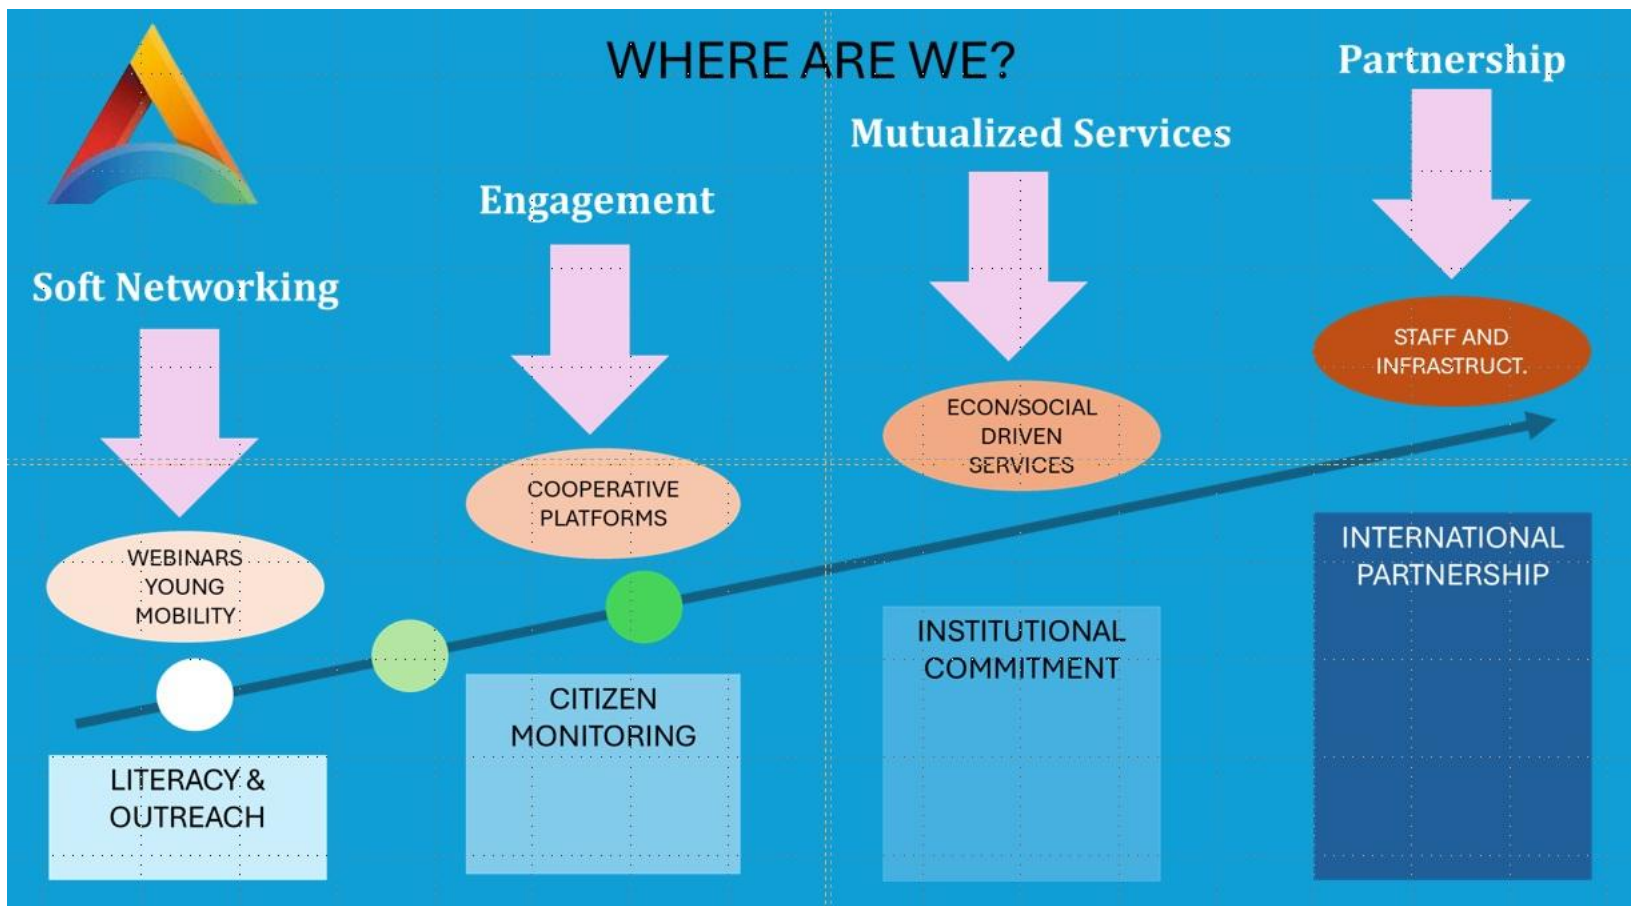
WHERE ARE WE?

Soft Networking

WEBINARS
YOUNG
MOBILITY

LITERACY &
OUTREACH

Engagement

COOPERATIVE
PLATFORMS

CITIZEN
MONITORING

Mutualized Services

ECON/SOCIAL
DRIVEN
SERVICES

INSTITUTIONAL
COMMITMENT

Partnership

STAFF AND
INFRASTRUCT.

INTERNATIONAL
PARTNERSHIP